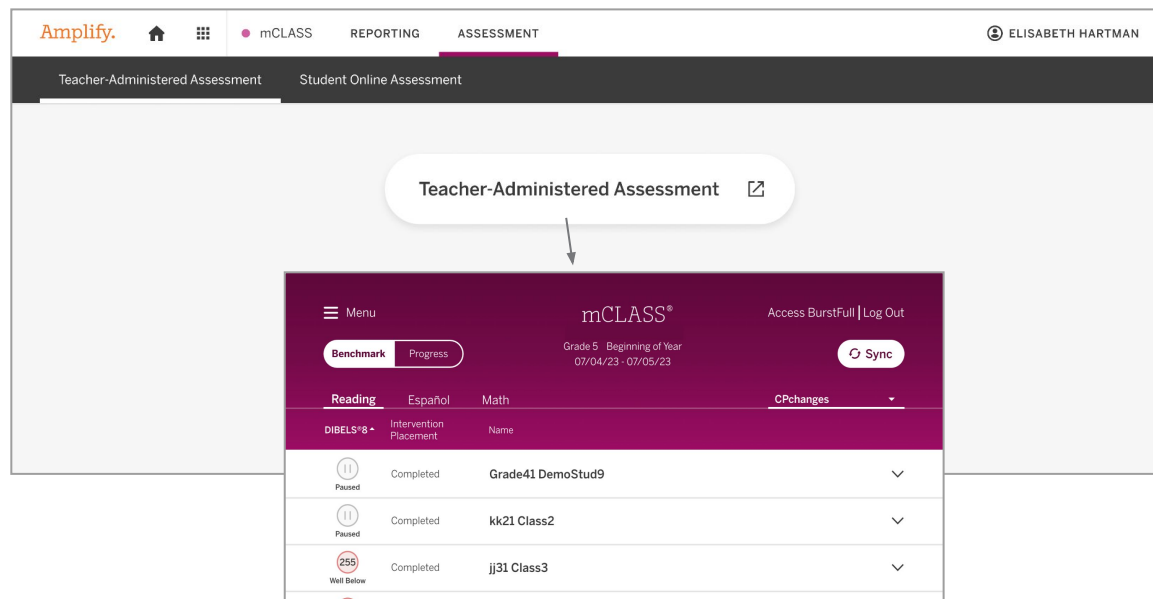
Amplify. mCLASS REPORTING ASSESSMENT ELISABETH HARTMAN

Teacher-Administered Assessment Student Online Assessment

Teacher-Administered Assessment

Menu

mCLASS®

Access BurstFull | Log Out

Benchmark Progress

Grade 5 Beginning of Year
07/04/23 - 07/05/23

Sync

Reading Español Math

CPchanges

DIBELS®8 Intervention Placement Name

Paused Completed Grade41 DemoStud9

Paused Completed kk21 Class2

255 Well Below Completed jj31 Class3